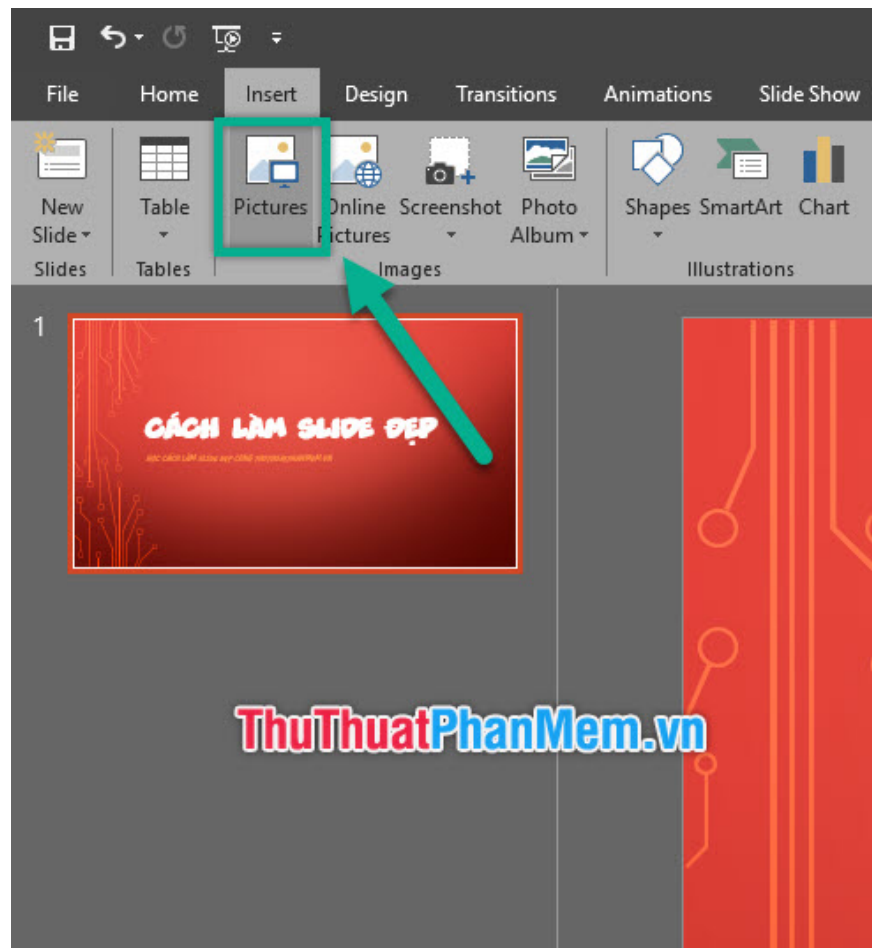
File Home Insert Design Transitions Animations Slide Show

New Slide
Slides

Table
Tables

Pictures
Online Pictures
Screenshot
Photo Album
Images

Shapes
SmartArt
Chart
Illustrations

1

CÁCH LÀM SLIDE ĐẸP

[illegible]

ThuThuatPhanMem.vn